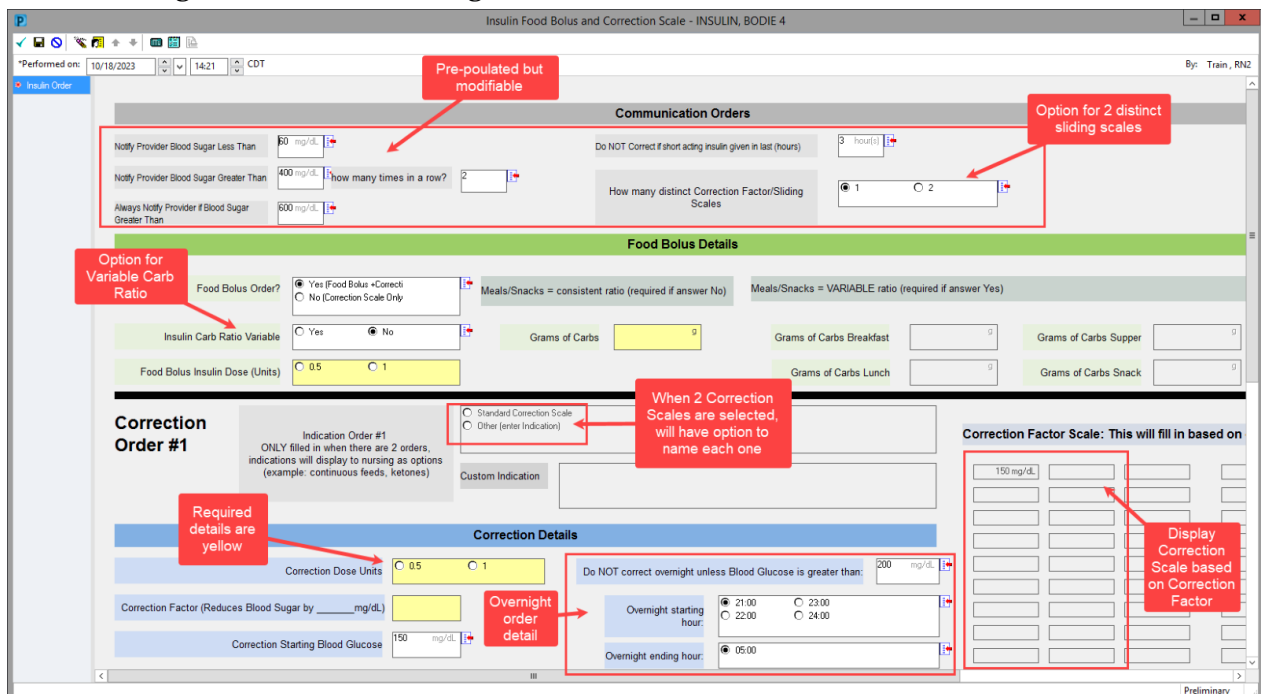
Insulin Food Bolus and Correction Scale - INSULIN, BODIE 4

*Performed on: 10/18/2023 14:21 CDT

By: Train , RN2

Insulin Order

Pre-poulated but modifiable

Communication Orders

Option for 2 distinct sliding scales

Notify Provider Blood Sugar Less Than 60 mg/dL

Do NOT Correct if short acting insulin given in last (hours) 3 hour(s)

Notify Provider Blood Sugar Greater Than 400 mg/dL how many times in a row? 2

How many distinct Correction Factor/Sliding Scales 1 2

Always Notify Provider if Blood Sugar Greater Than 600 mg/dL

Food Bolus Details

Option for Variable Carb Ratio

Food Bolus Order? Yes (Food Bolus +Correcti No (Correction Scale Only

Meals/Snacks = consistent ratio (required if answer No)

Meals/Snacks = VARIABLE ratio (required if answer Yes)

Insulin Carb Ratio Variable Yes No

Grams of Carbs g

Grams of Carbs Breakfast g

Grams of Carbs Supper g

Food Bolus Insulin Dose (Units) 0.5 1

Grams of Carbs Lunch g

Grams of Carbs Snack g

Correction Order #1

Indication Order #1 ONLY filled in when there are 2 orders, indications will display to nursing as options (example: continuous feeds, ketones)

Standard Correction Scale
Other (enter Indication)

When 2 Correction Scales are selected, will have option to name each one

Custom Indication

Correction Factor Scale: This will fill in based on

150 mg/dL

Required details are yellow

Correction Details

Display Correction Scale based on Correction Factor

Correction Dose Units 0.5 1

Do NOT correct overnight unless Blood Glucose is greater than: 200 mg/dL

Correction Factor (Reduces Blood Sugar by _______mg/dL)

Overnight order detail

Overnight starting hour: 21:00 23:00 22:00 24:00

Correction Starting Blood Glucose 150 mg/dL

Overnight ending hour: 05:00

Preliminary